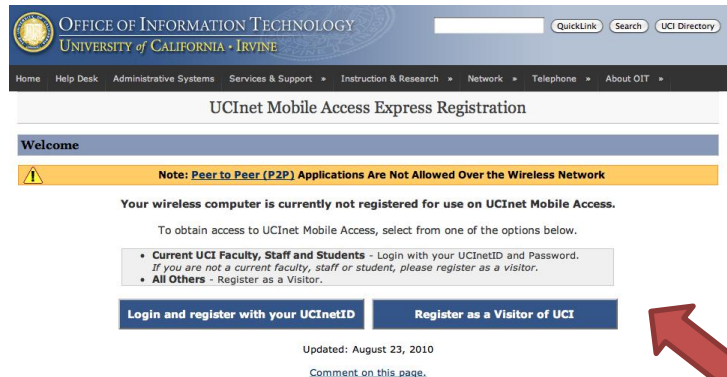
OFFICE OF INFORMATION TECHNOLOGY
UNIVERSITY of CALIFORNIA • IRVINE

QuickLink Search UCI Directory

Home Help Desk Administrative Systems Services & Support » Instruction & Research » Network » Telephone » About OIT »

UCInet Mobile Access Express Registration

Welcome

Note: Peer to Peer (P2P) Applications Are Not Allowed Over the Wireless Network

Your wireless computer is currently not registered for use on UCInet Mobile Access.

To obtain access to UCInet Mobile Access, select from one of the options below.

• Current UCI Faculty, Staff and Students - Login with your UCInetID and Password. If you are not a current faculty, staff or student, please register as a visitor.
• All Others - Register as a Visitor.

Login and register with your UCInetID

Register as a Visitor of UCI

Updated: August 23, 2010

Comment on this page.